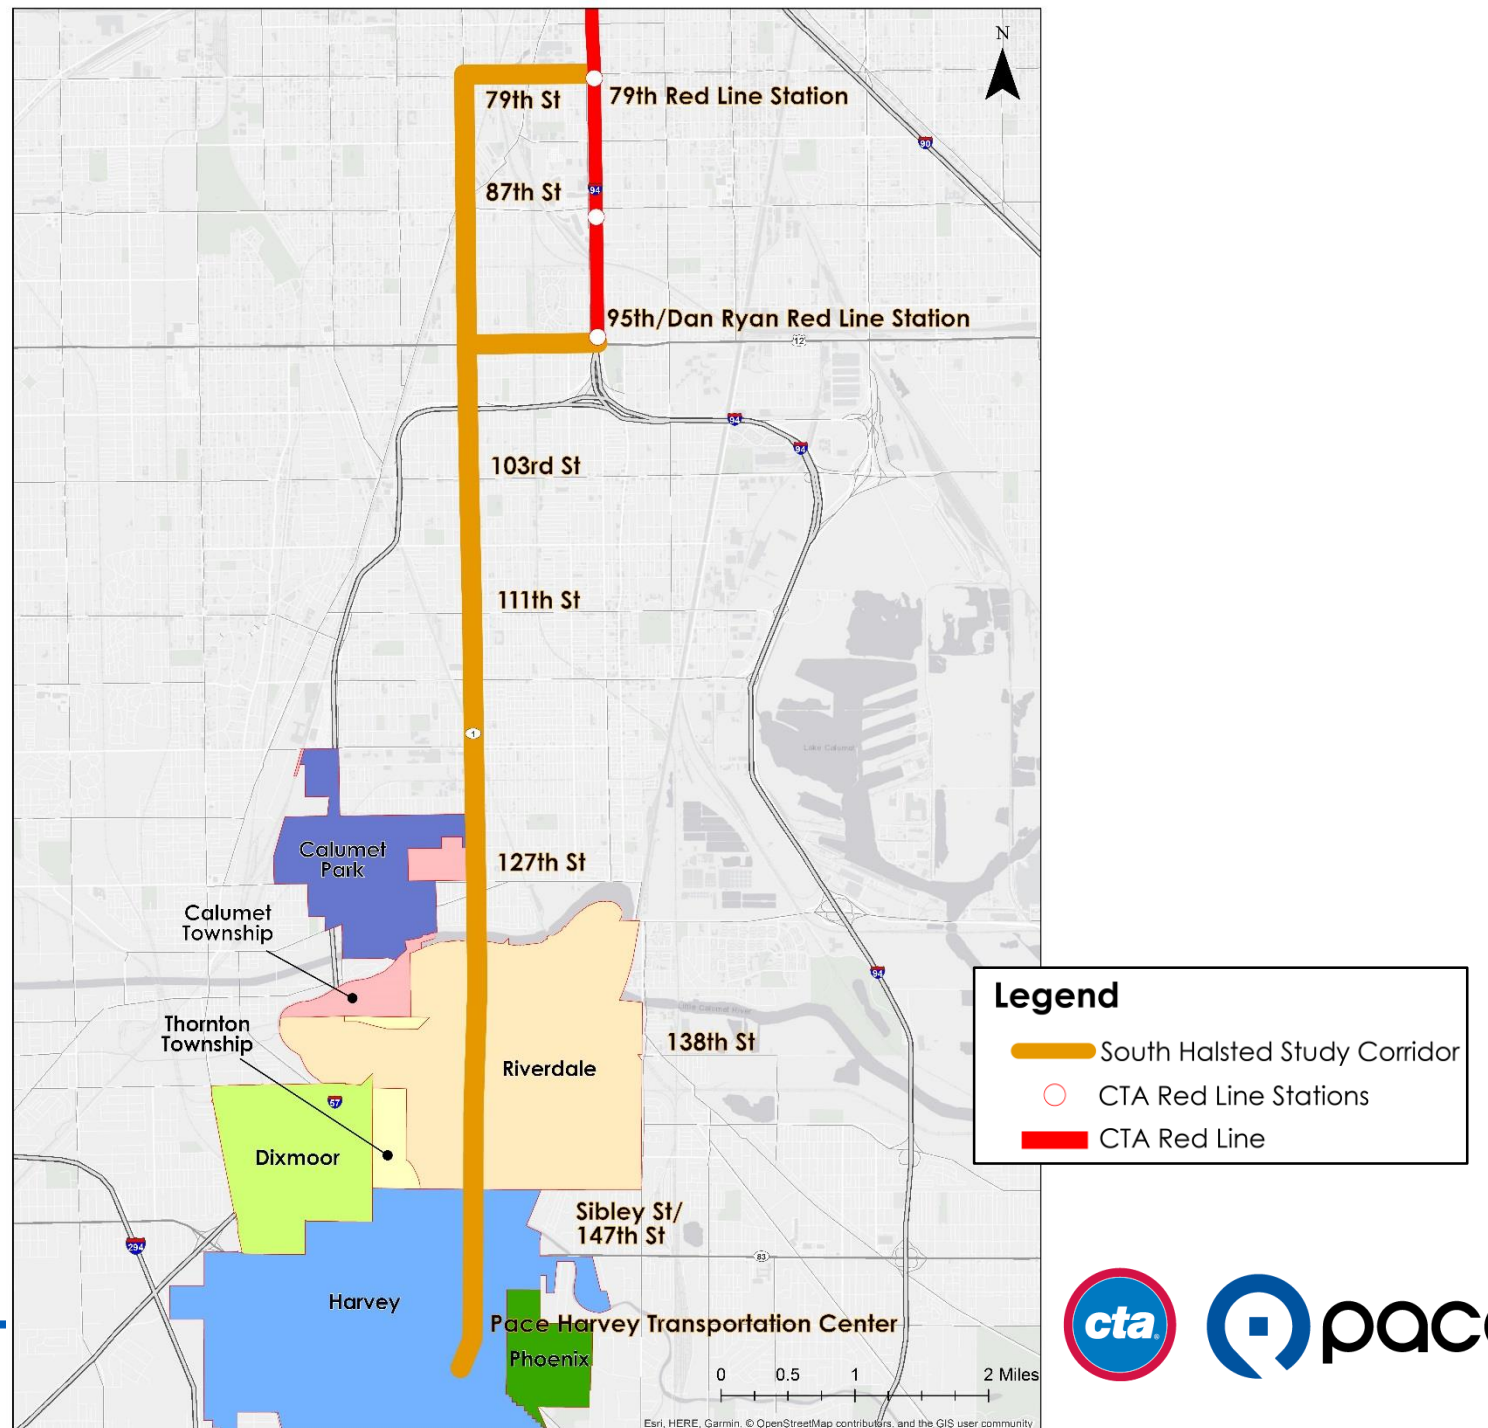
N

79th St

79th Red Line Station

87th St

95th/Dan Ryan Red Line Station

103rd St

111th St

Calumet Park

127th St

Calumet Township

Thornton Township

Riverdale

138th St

Dixmoor

Sibley St/ 147th St

Harvey

Pace Harvey Transportation Center

Phoenix

0 0.5 1 2 Miles

Esri, HERE, Garmin, © OpenStreetMap contributors, and the GIS user community

Legend

South Halsted Study Corridor

CTA Red Line Stations

CTA Red Line

cta

pac